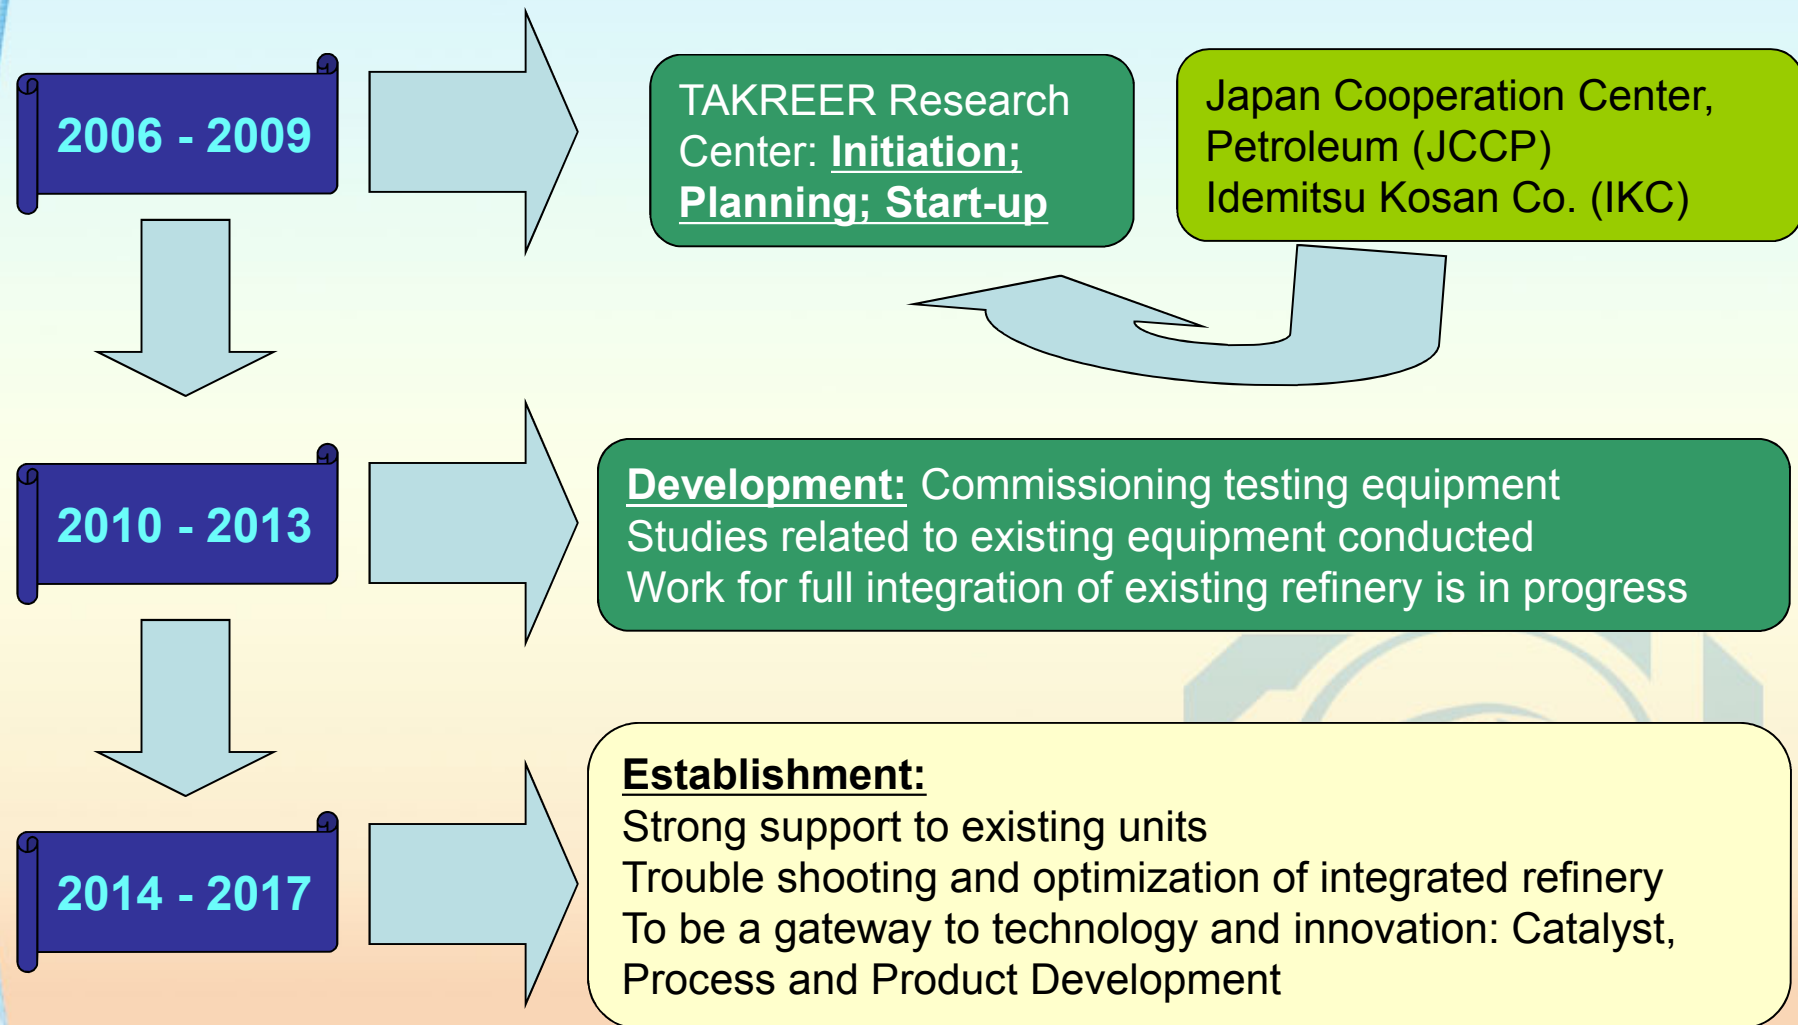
2006 - 2009

TAKREER Research Center: Initiation; Planning; Start-up

Japan Cooperation Center, Petroleum (JCCP)
Idemitsu Kosan Co. (IKC)

2010 - 2013

Development: Commissioning testing equipment
Studies related to existing equipment conducted
Work for full integration of existing refinery is in progress

2014 - 2017

Establishment:
Strong support to existing units
Trouble shooting and optimization of integrated refinery
To be a gateway to technology and innovation: Catalyst, Process and Product Development